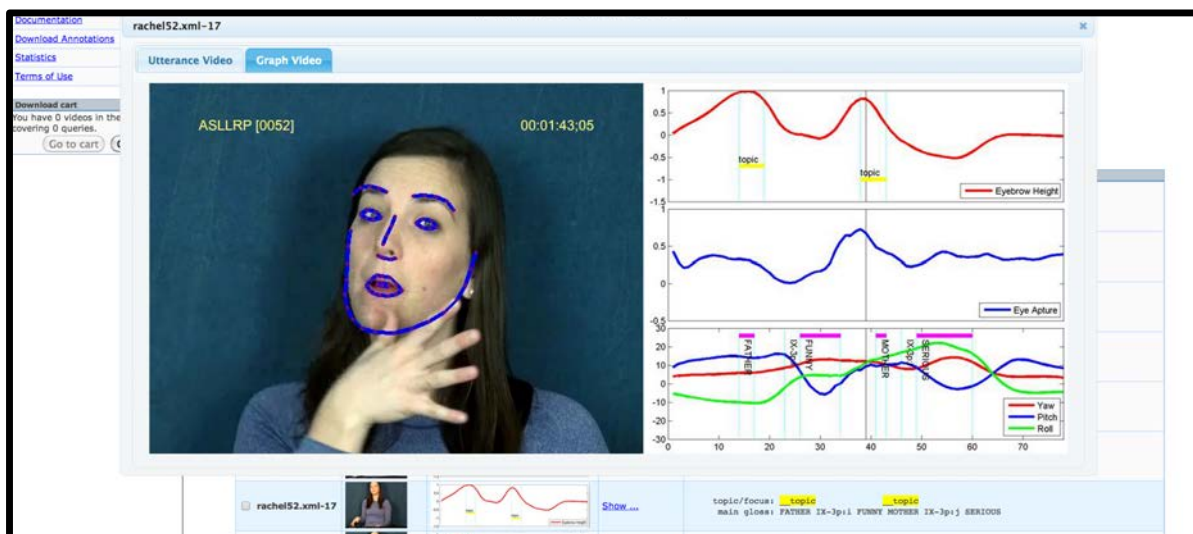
Documentation
Download Annotations
Statistics
Terms of Use

Download cart
You have 0 videos in the covering 0 queries.
Go to cart

rachel52.xml-17
×

Utterance Video
Graph Video

ASLLRP [0052]
00:01:43;05

1
0.5
0
-0.5
-1
-1.5
topic
topic
Eyebrow Height

1
0.5
0
Eye Apture

30
20
10
0
-10
-20
-30
FATHER
IX-3p
FUNNY
MOTHER
IX-3p
SERIOUS
Yaw
Pitch
Roll
0
10
20
30
40
50
60
70

rachel52.xml-17
Show ...
topic/focus: __topic __topic
main gloss: FATHER IX-3p:i FUNNY MOTHER IX-3p:j SERIOUS